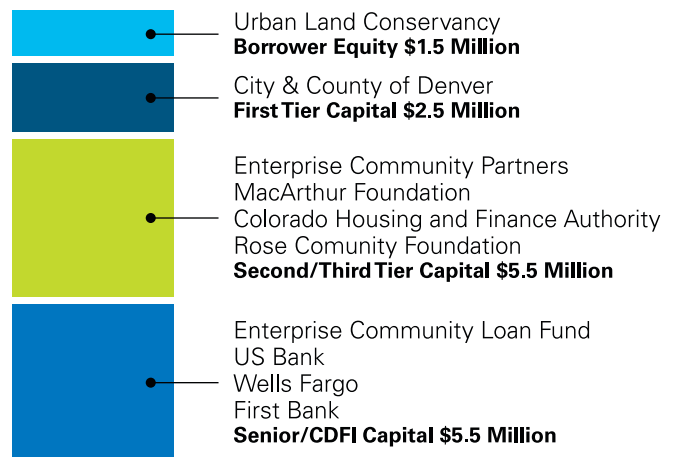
Urban Land Conservancy
**Borrower Equity $1.5 Million**

City & County of Denver
**First Tier Capital $2.5 Million**

Enterprise Community Partners
MacArthur Foundation
Colorado Housing and Finance Authority
Rose Comunity Foundation
**Second/Third Tier Capital $5.5 Million**

Enterprise Community Loan Fund
US Bank
Wells Fargo
First Bank
**Senior/CDFI Capital $5.5 Million**